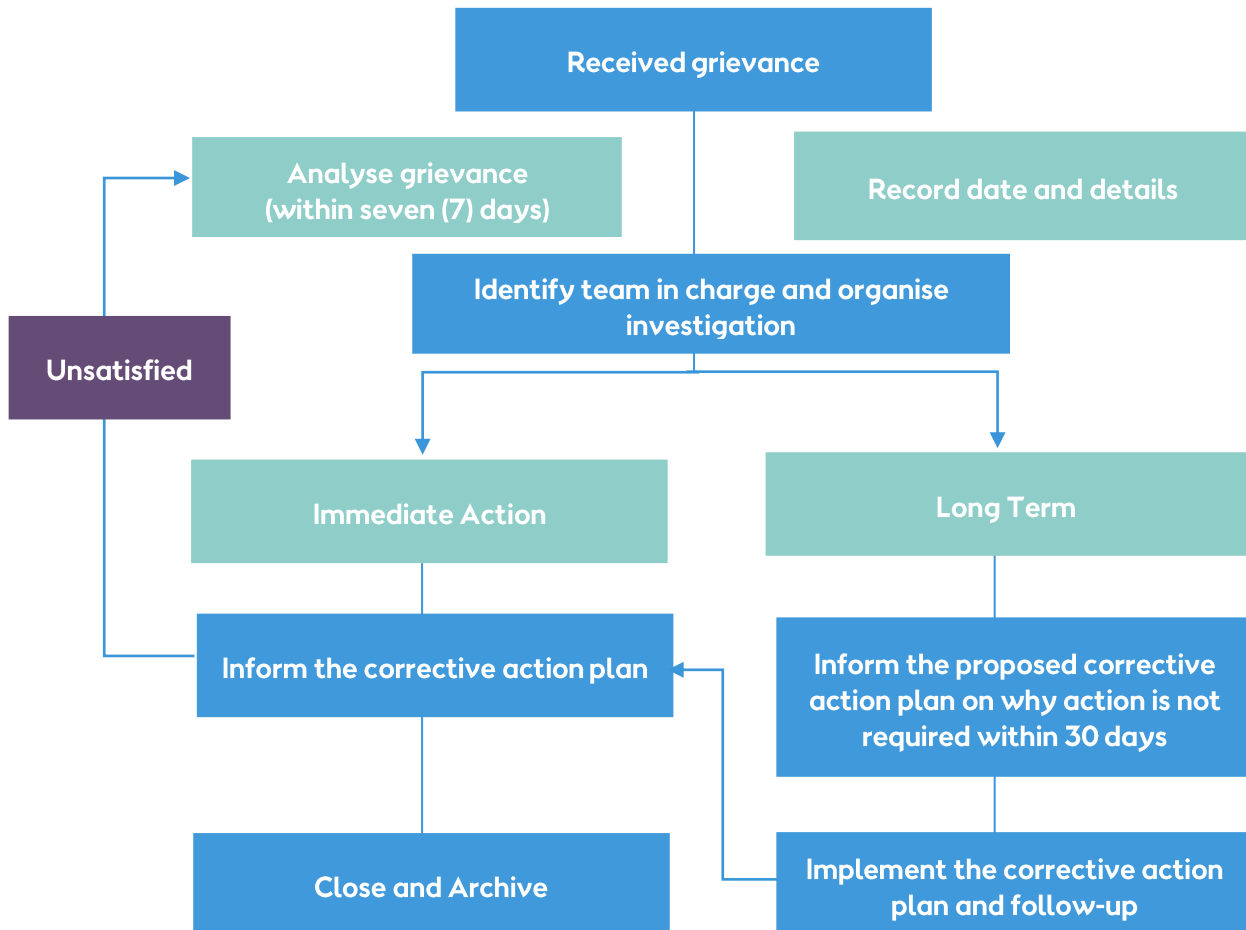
Received grievance

Analyse grievance (within seven (7) days)

Record date and details

Identify team in charge and organise investigation

Unsatisfied

Immediate Action

Long Term

Inform the corrective action plan

Inform the proposed corrective action plan on why action is not required within 30 days

Close and Archive

Implement the corrective action plan and follow-up